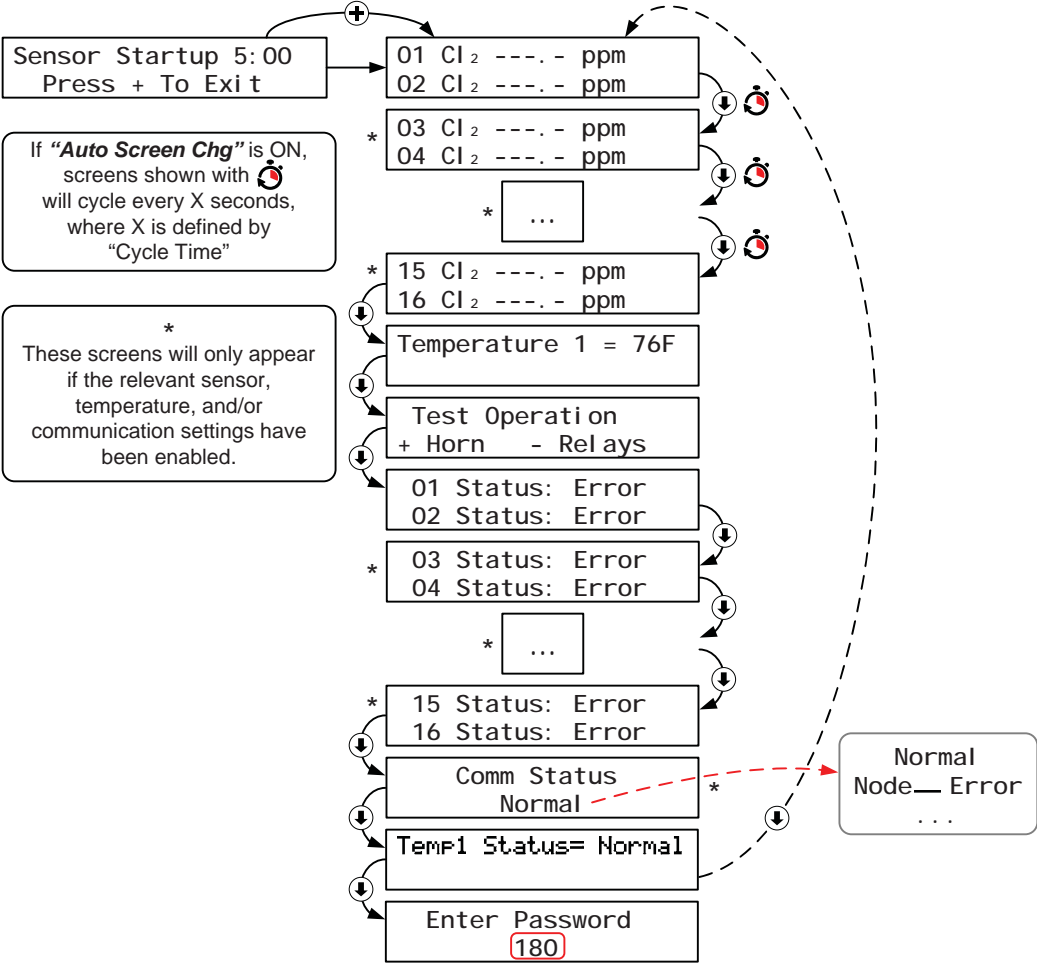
Sensor Startup 5:00
Press + To Exit

01 $Cl_2$ ---.- ppm
02 $Cl_2$ ---.- ppm

If *"Auto Screen Chg"* is ON, screens shown with will cycle every X seconds, where X is defined by "Cycle Time"

\* 03 $Cl_2$ ---.- ppm
04 $Cl_2$ ---.- ppm

\* ...

\* 15 $Cl_2$ ---.- ppm
16 $Cl_2$ ---.- ppm

\*
These screens will only appear if the relevant sensor, temperature, and/or communication settings have been enabled.

Temperature 1 = 76F

Test Operation
+ Horn - Relays

01 Status: Error
02 Status: Error

\* 03 Status: Error
04 Status: Error

\* ...

\* 15 Status: Error
16 Status: Error

Comm Status
Normal

\*

Normal
Node\_ Error
...

Temp1 Status= Normal

Enter Password
180